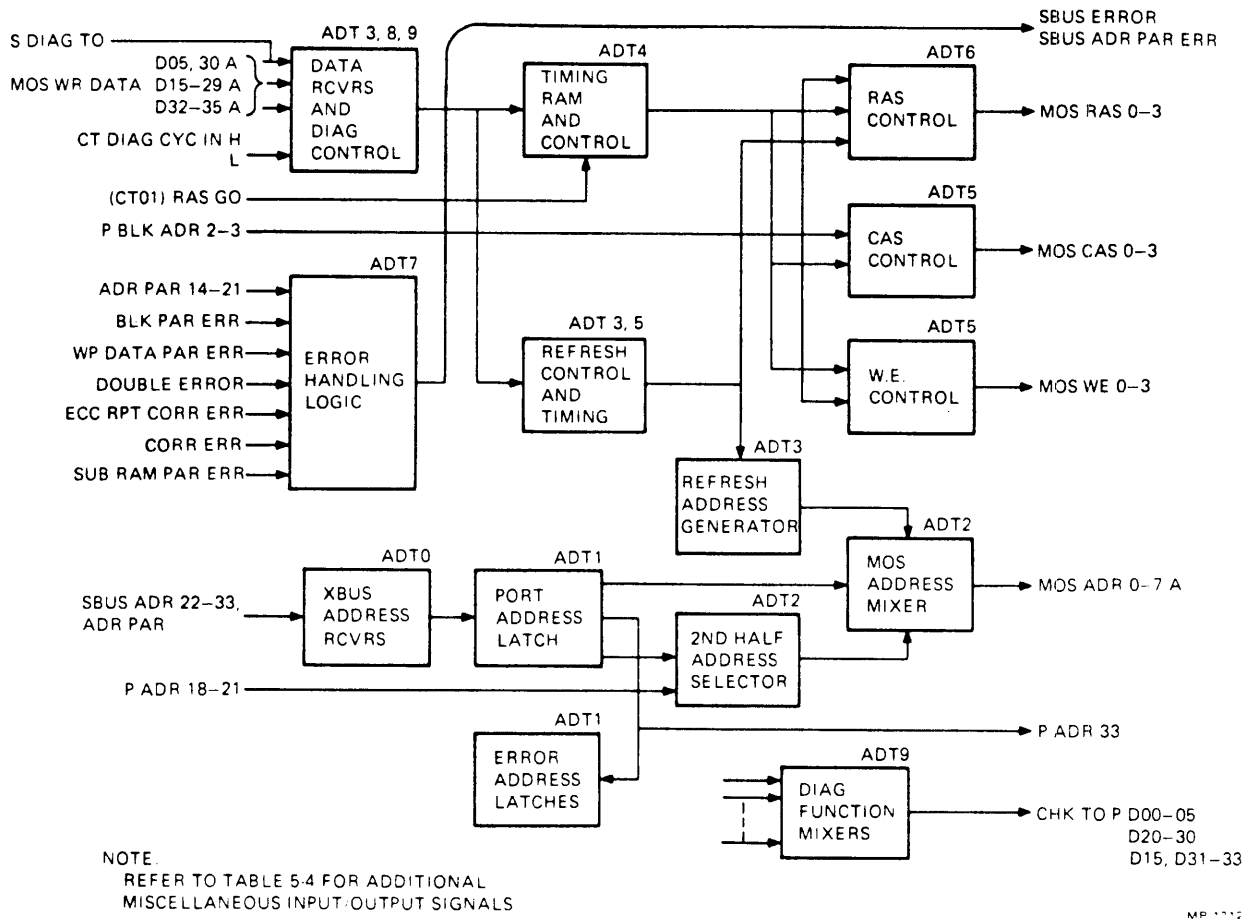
S DIAG TO
MOS WR DATA
D05, 30 A
D15–29 A
D32–35 A
CT DIAG CYC IN H
L
ADT 3, 8, 9
DATA RCVRS AND DIAG CONTROL
SBUS ERROR
SBUS ADR PAR ERR
ADT4
TIMING RAM AND CONTROL
ADT6
RAS CONTROL
MOS RAS 0–3
(CT01) RAS GO
P BLK ADR 2–3
ADT5
CAS CONTROL
MOS CAS 0–3
ADT7
ADR PAR 14–21
BLK PAR ERR
WP DATA PAR ERR
DOUBLE ERROR
ECC RPT CORR ERR
CORR ERR
SUB RAM PAR ERR
ERROR HANDLING LOGIC
ADT 3, 5
REFRESH CONTROL AND TIMING
ADT5
W.E. CONTROL
MOS WE 0–3
ADT3
REFRESH ADDRESS GENERATOR
ADT2
MOS ADDRESS MIXER
MOS ADR 0–7 A
ADT0
SBUS ADR 22–33, ADR PAR
XBUS ADDRESS RCVRS
ADT1
PORT ADDRESS LATCH
ADT2
2ND HALF ADDRESS SELECTOR
P ADR 18–21
P ADR 33
ADT1
ERROR ADDRESS LATCHES
ADT9
DIAG FUNCTION MIXERS
CHK TO P D00–05
D20–30
D15, D31–33
NOTE.
REFER TO TABLE 5-4 FOR ADDITIONAL MISCELLANEOUS INPUT/OUTPUT SIGNALS
MR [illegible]